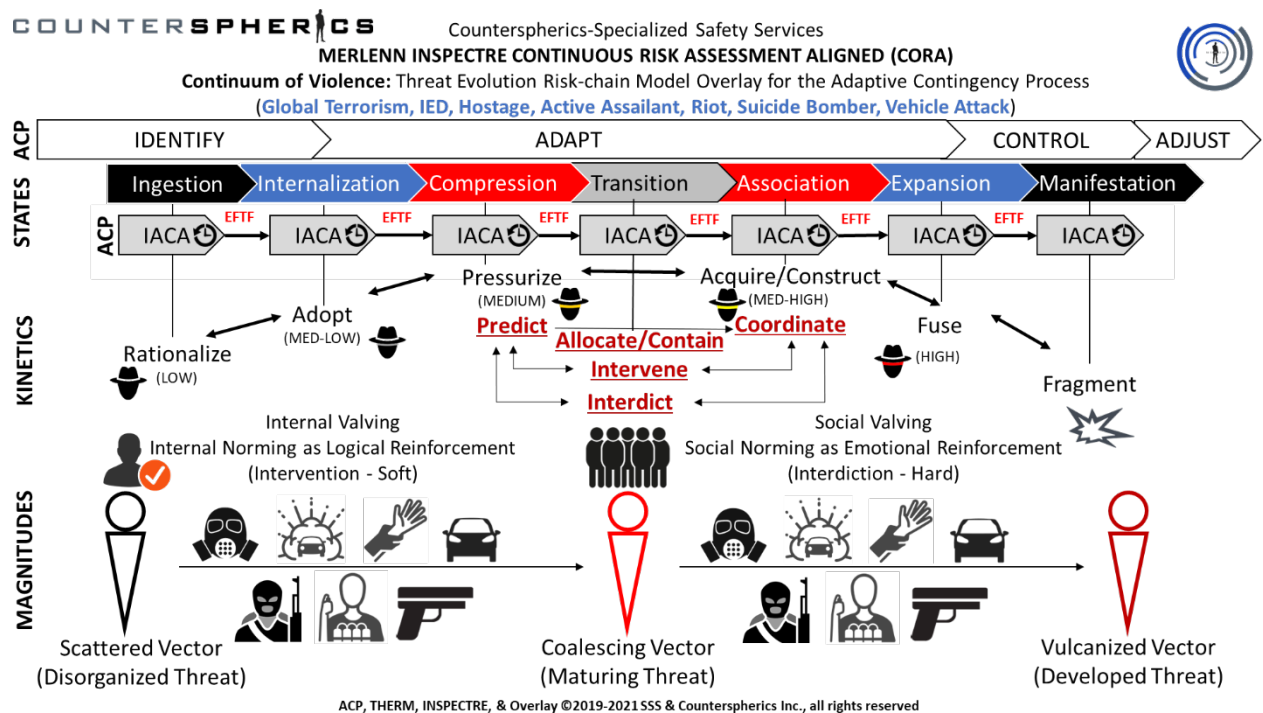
COUNTERSPHERICS

Counterspherics-Specialized Safety Services
MERLENN INSPECTRE CONTINUOUS RISK ASSESSMENT ALIGNED (CORA)
Continuum of Violence: Threat Evolution Risk-chain Model Overlay for the Adaptive Contingency Process
(Global Terrorism, IED, Hostage, Active Assailant, Riot, Suicide Bomber, Vehicle Attack)

ACP
IDENTIFY
ADAPT
CONTROL
ADJUST

STATES
Ingestion
Internalization
Compression
Transition
Association
Expansion
Manifestation

ACP
IACA
EFTF
IACA
EFTF
IACA
EFTF
IACA
EFTF
IACA
EFTF
IACA
EFTF
IACA

KINETICS
Pressurize
(MEDIUM)
Acquire/Construct
(MED-HIGH)
Adopt
(MED-LOW)
Predict
Allocate/Contain
Coordinate
Fuse
(HIGH)
Rationalize
(LOW)
Intervene
Interdict
Fragment

Internal Valving
Internal Norming as Logical Reinforcement
(Intervention - Soft)
Social Valving
Social Norming as Emotional Reinforcement
(Interdiction - Hard)

MAGNITUDES
Scattered Vector
(Disorganized Threat)
Coalescing Vector
(Maturing Threat)
Vulcanized Vector
(Developed Threat)

ACP, THERM, INSPECTRE, & Overlay ©2019-2021 SSS & Counterspherics Inc., all rights reserved